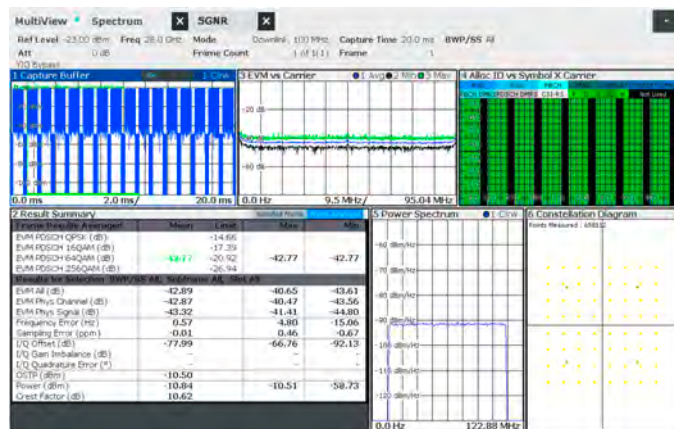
MultiView • Spectrum ✕ 5GNR ✕

Ref Level -23.00 dBm Freq 28.0 GHz Mode Downlink, 100 MHz Capture Time 20.0 ms BWP/SS All
Att 0 dB Frame Count 1 of 1 (1) Frame 1
YIG Bypass

1 Capture Buffer 1 Clrw
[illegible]
0.0 ms 2.0 ms/ 20.0 ms

3 EVM vs Carrier 1 Avg 2 Min 3 Max
-20 dB
-60 dB
0.0 Hz 9.5 MHz/ 95.04 MHz

4 Alloc ID vs Symbol X Carrier
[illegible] Not Used

2 Result Summary

| Frame Results Averaged | Mean | Limit | Max | Min |
|---|---|---|---|---|
| EVM PDSCH QPSK (dB) | | -14.65 | | |
| EVM PDSCH 16QAM (dB) | | -17.39 | | |
| EVM PDSCH 64QAM (dB) | -42.77 | -20.92 | -42.77 | -42.77 |
| EVM PDSCH 256QAM (dB) | | -26.94 | | |
| Results for Selection BWP/SS All, Subframe All, Slot All | | | | |
| EVM All (dB) | -42.89 | | -40.65 | -43.61 |
| EVM Phys Channel (dB) | -42.87 | | -40.47 | -43.56 |
| EVM Phys Signal (dB) | -43.32 | | -41.41 | -44.80 |
| Frequency Error (Hz) | 0.57 | | 4.80 | -15.06 |
| Sampling Error (ppm) | -0.01 | | 0.46 | -0.67 |
| I/Q Offset (dB) | -77.99 | | -66.76 | -92.13 |
| I/Q Gain Imbalance (dB) | - | | - | - |
| I/Q Quadrature Error (°) | - | | - | - |
| OSTP (dBm) | -10.50 | | | |
| Power (dBm) | -10.84 | | -10.51 | -58.73 |
| Crest Factor (dB) | 10.62 | | | |

5 Power Spectrum 1 Clrw
-60 dBm/Hz
-70 dBm/Hz
-80 dBm/Hz
-90 dBm/Hz
-100 dBm/Hz
-110 dBm/Hz
-120 dBm/Hz
0.0 Hz 122.88 MHz

6 Constellation Diagram
Points Measured : 658132